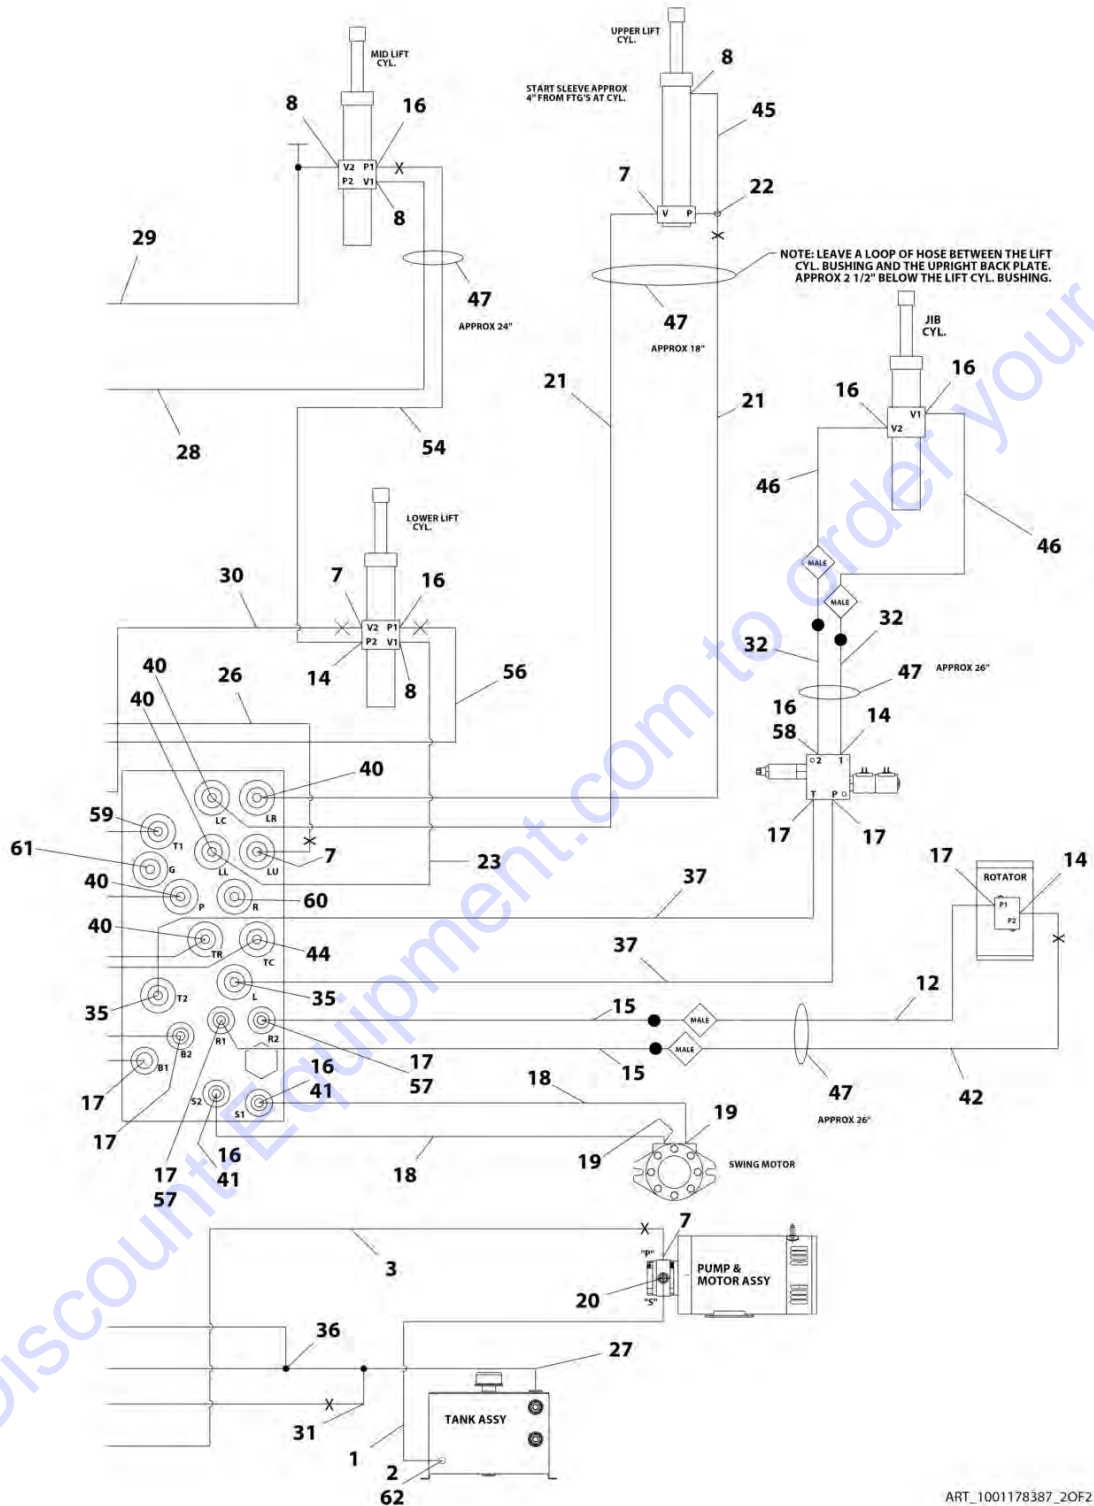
MID LIFT CYL.

8
16
V2 P1
P2 V1
8

UPPER LIFT CYL.
8
START SLEEVE APPROX 4" FROM FTG'S AT CYL.
45
7
V P
22

NOTE: LEAVE A LOOP OF HOSE BETWEEN THE LIFT CYL. BUSHING AND THE UPRIGHT BACK PLATE. APPROX 2 1/2" BELOW THE LIFT CYL. BUSHING.

29
47
APPROX 24"
47
APPROX 18"

JIB CYL.
16
16
V1
V2
21
21
28
54
46
46

LOWER LIFT CYL.
30
7
16
V2 P1
P2 V1
MALE
MALE
32
32
40
26
14
8
56
47
APPROX 26"
40
16
58
14
2 1
T P
40
LC
LR
59
T1
61
G
LL
LU
7
23
17
17
40
P
R
60
17
14
37
ROTATOR
P1
P2
40
TR
TC
44
37
T2
L
35
35
12
15
MALE
MALE
15
B2
R1
R2
17
57
16
41
47
APPROX 26"
42
17
B1
18
17
S2
S1
19
19
SWING MOTOR
17
57
16
41
18

3
7
"P"
PUMP & MOTOR ASSY
20
"S"
36
27
31
TANK ASSY
1
2
62

ART_1001178387_2OF2